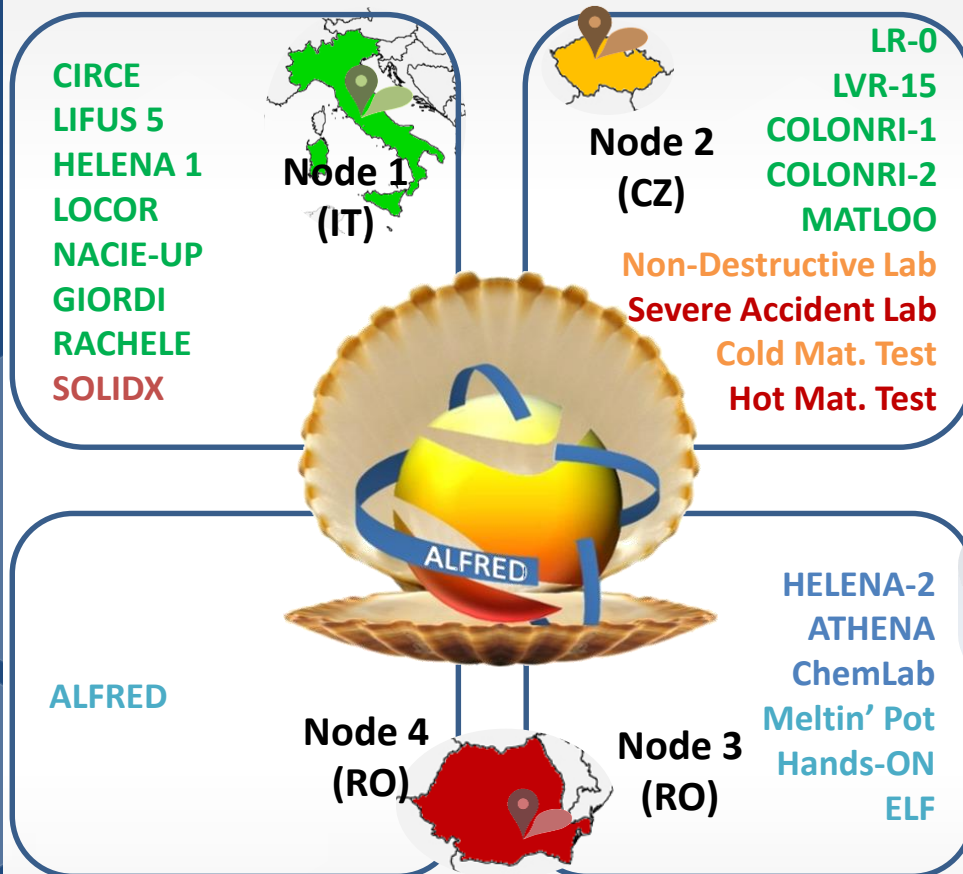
CIRCE
LIFUS 5
HELENA 1
LOCOR
NACIE-UP
GIORDI
RACHELE
SOLIDX

Node 1
(IT)

Node 2
(CZ)

LR-0
LVR-15
COLONRI-1
COLONRI-2
MATLOO
Non-Destructive Lab
Severe Accident Lab
Cold Mat. Test
Hot Mat. Test

ALFRED

ALFRED

Node 4
(RO)

Node 3
(RO)

HELENA-2
ATHENA
ChemLab
Meltin' Pot
Hands-ON
ELF